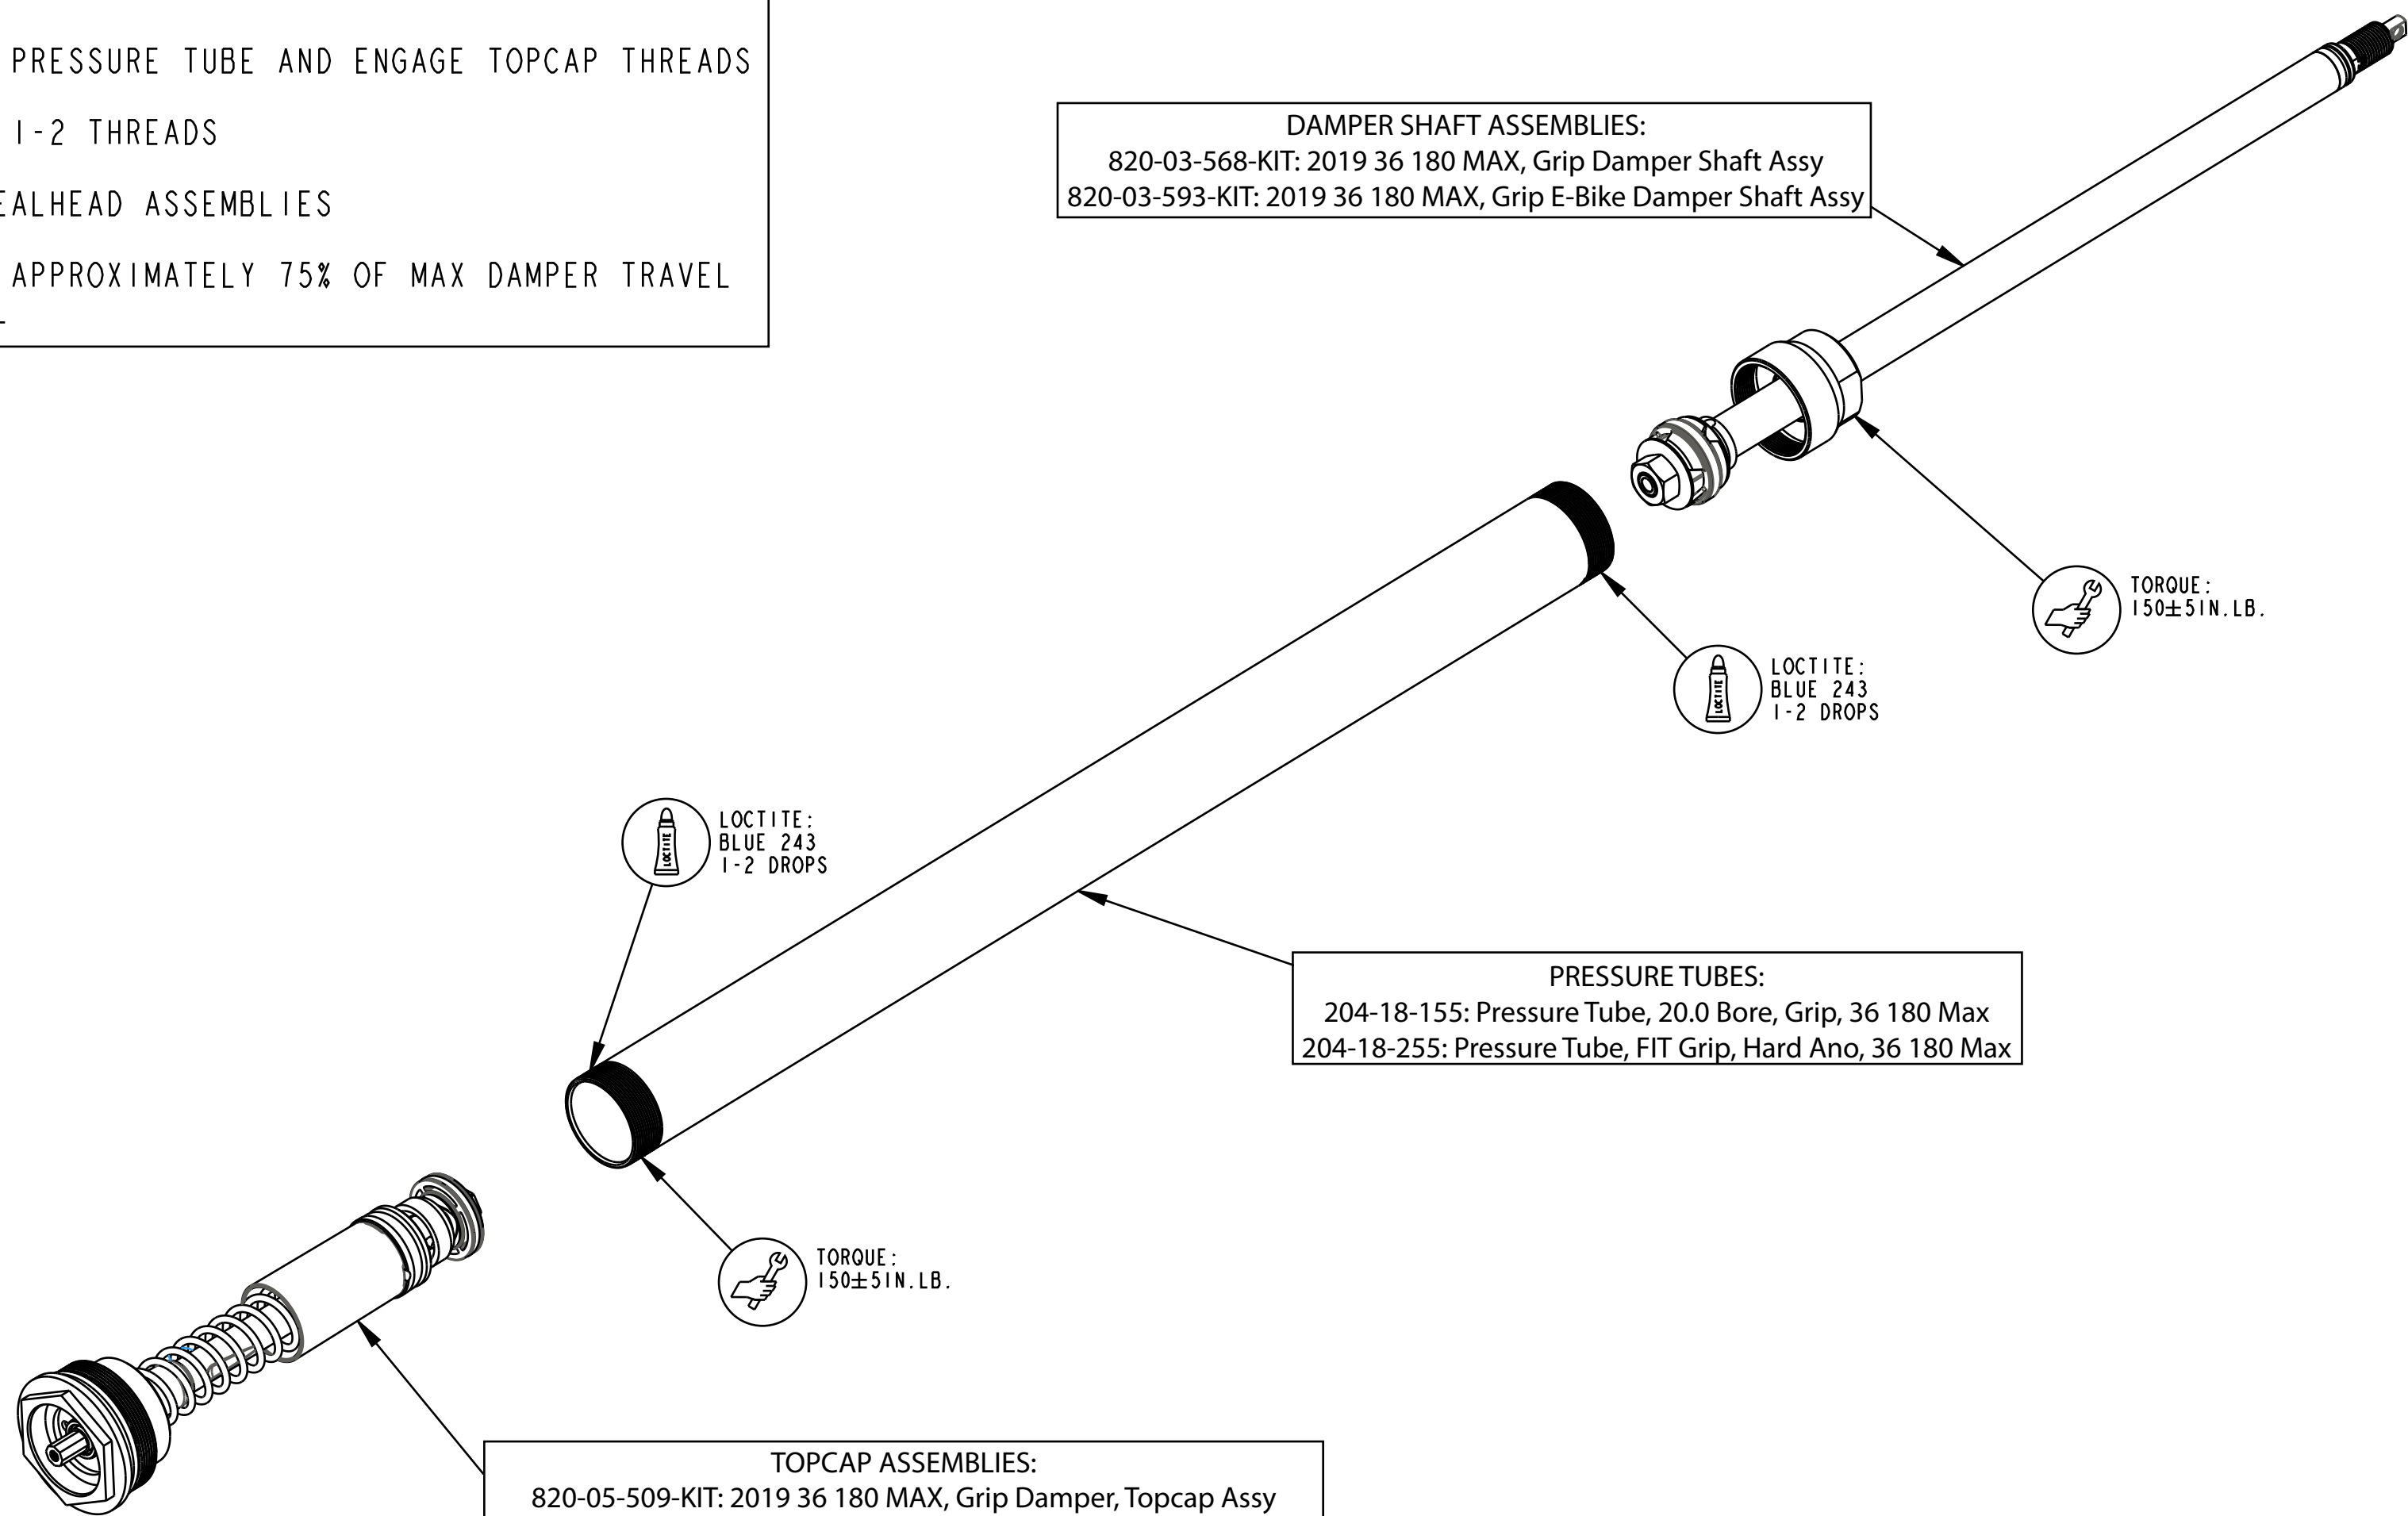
PRESSURE TUBE AND ENGAGE TOPCAP THREADS
1-2 THREADS
EALHEAD ASSEMBLIES
APPROXIMATELY 75% OF MAX DAMPER TRAVEL

DAMPER SHAFT ASSEMBLIES:
820-03-568-KIT: 2019 36 180 MAX, Grip Damper Shaft Assy
820-03-593-KIT: 2019 36 180 MAX, Grip E-Bike Damper Shaft Assy

TORQUE:
150±5IN.LB.

LOCTITE:
BLUE 243
1-2 DROPS

LOCTITE:
BLUE 243
1-2 DROPS

PRESSURE TUBES:
204-18-155: Pressure Tube, 20.0 Bore, Grip, 36 180 Max
204-18-255: Pressure Tube, FIT Grip, Hard Ano, 36 180 Max

TORQUE:
150±5IN.LB.

TOPCAP ASSEMBLIES:
820-05-509-KIT: 2019 36 180 MAX, Grip Damper, Topcap Assy